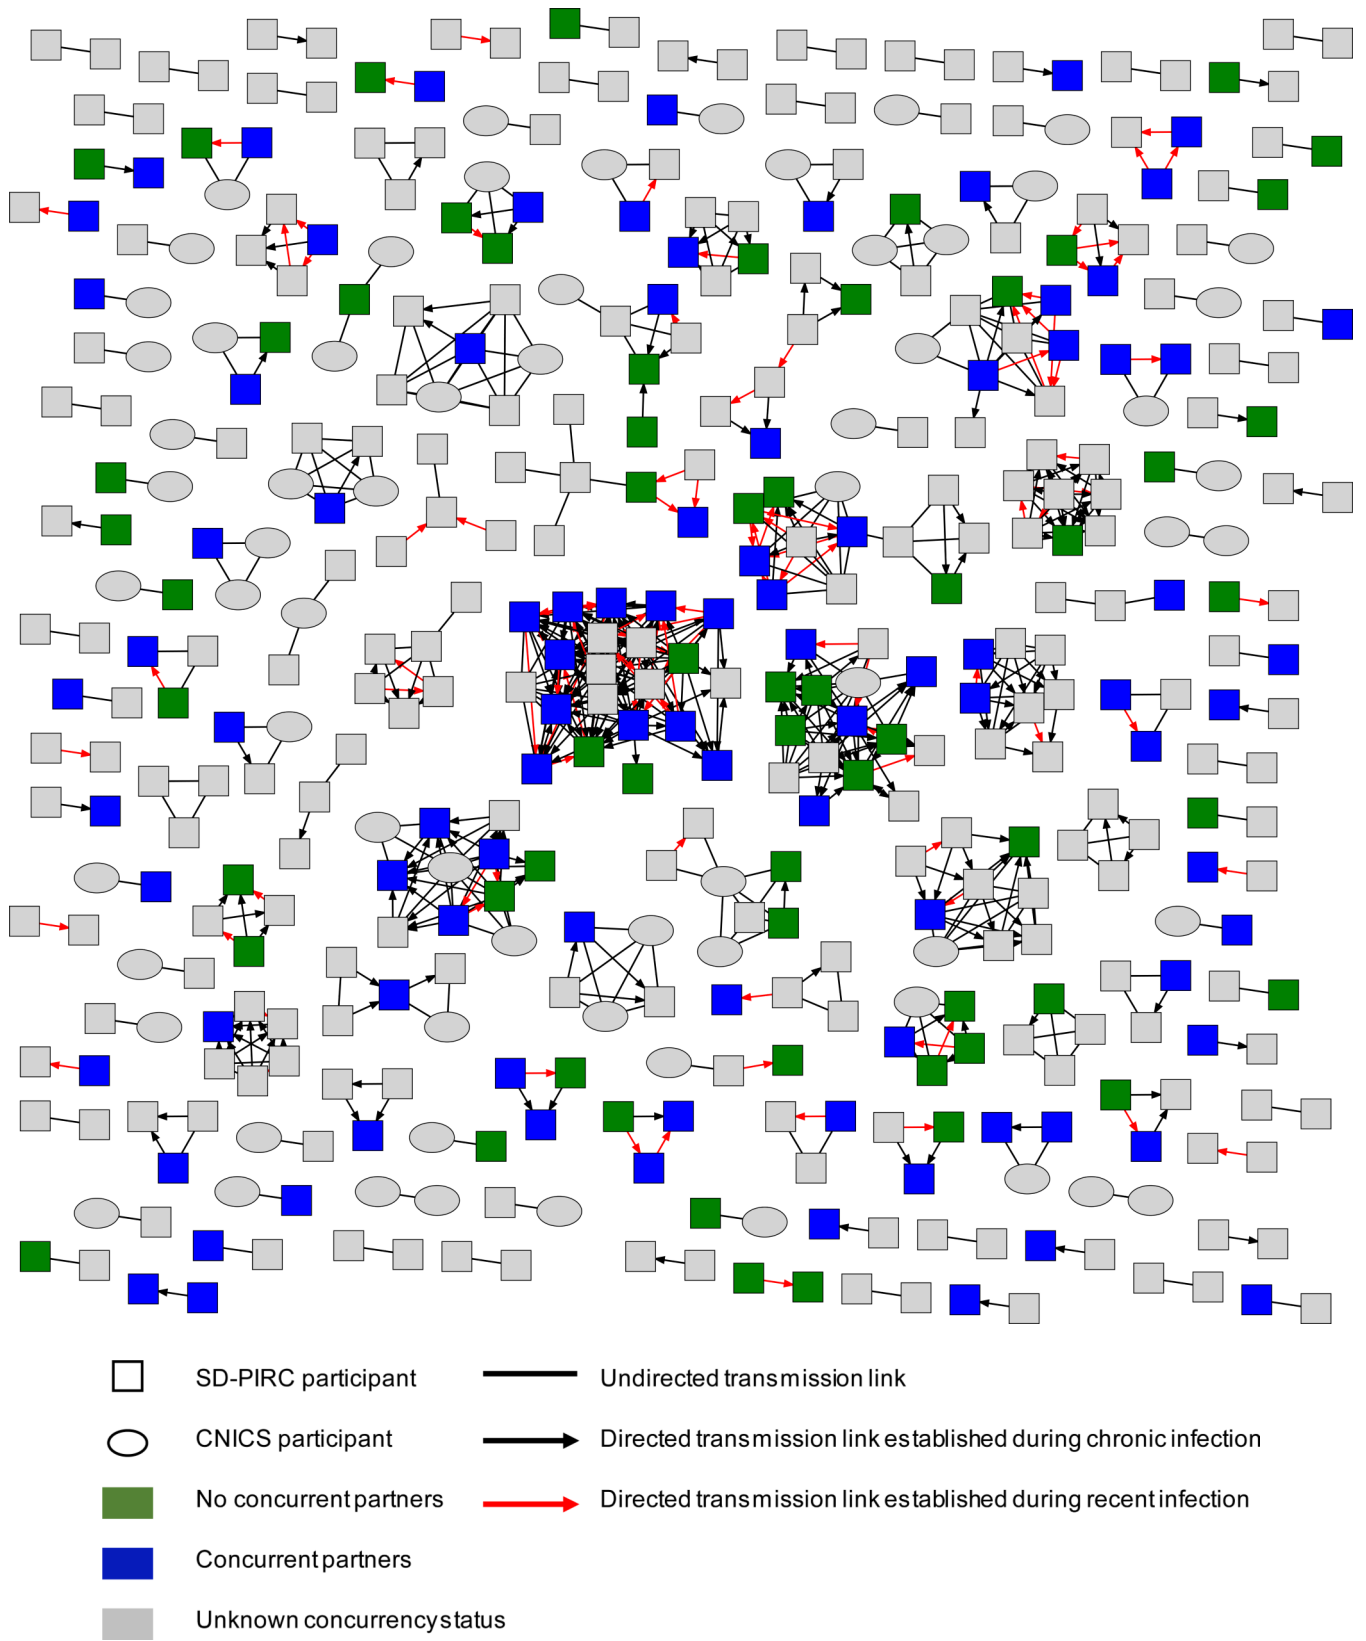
SD-PIRC participant

CNICS participant

No concurrent partners

Concurrent partners

Unknown concurrency status

Undirected transmission link

Directed transmission link established during chronic infection

Directed transmission link established during recent infection